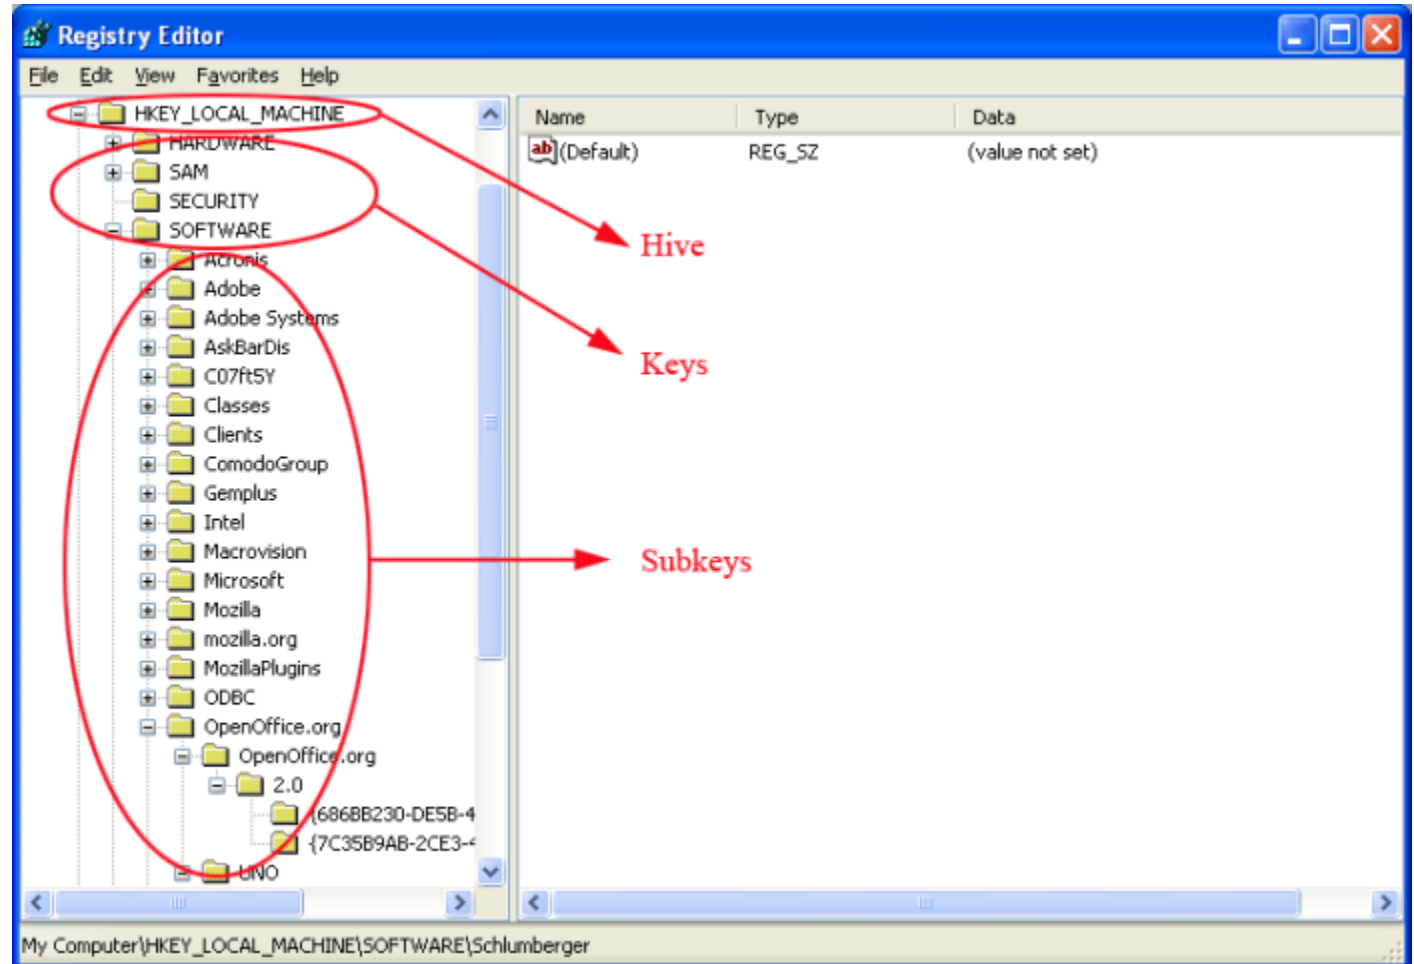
Registry Editor

File Edit View Favorites Help

HKEY_LOCAL_MACHINE
HARDWARE
SAM
SECURITY
SOFTWARE
Acronis
Adobe
Adobe Systems
AskBarDis
C07ft5Y
Classes
Clients
ComodoGroup
Gemplus
Intel
Macrovision
Microsoft
Mozilla
mozilla.org
MozillaPlugins
ODBC
OpenOffice.org
OpenOffice.org
2.0
{686BB230-DE5B-4
{7C35B9AB-2CE3-
UNO

| Name | Type | Data |
|---|---|---|
| ab (Default) | REG_SZ | (value not set) |

Hive

Keys

Subkeys

My Computer\HKEY_LOCAL_MACHINE\SOFTWARE\Schlumberger